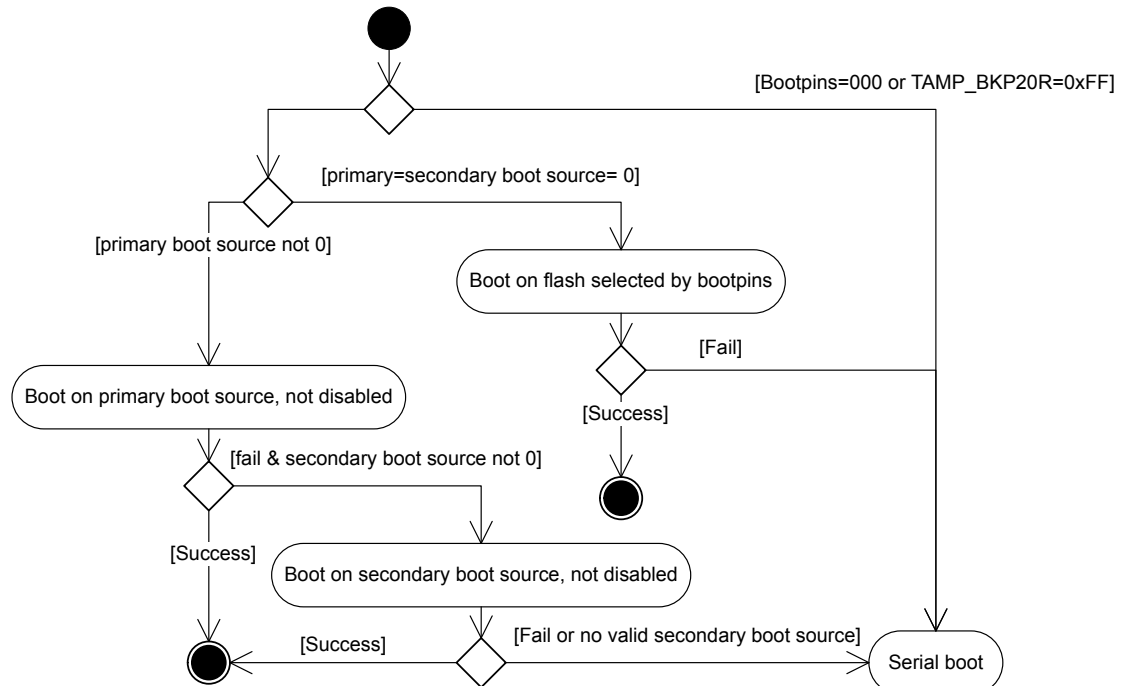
[Bootpins=000 or TAMP_BKP20R=0xFF]

[primary=secondary boot source= 0]

[primary boot source not 0]

Boot on flash selected by bootpins

[Fail]

Boot on primary boot source, not disabled

[Success]

[fail & secondary boot source not 0]

[Success]

Boot on secondary boot source, not disabled

[Success]

[Fail or no valid secondary boot source]

Serial boot